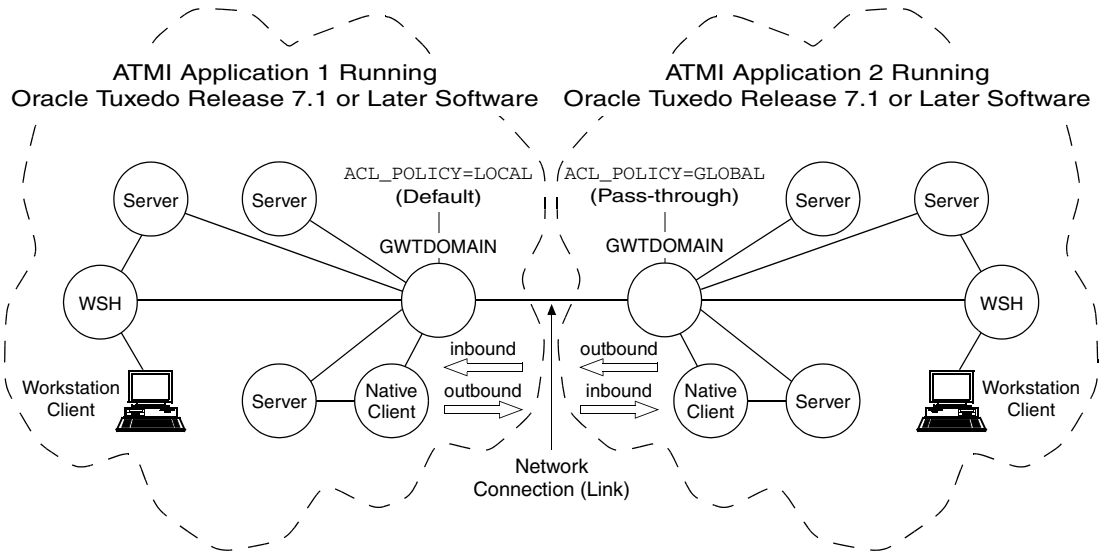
ATMI Application 1 Running
Oracle Tuxedo Release 7.1 or Later Software

ATMI Application 2 Running
Oracle Tuxedo Release 7.1 or Later Software

ACL_POLICY=LOCAL
(Default)

ACL_POLICY=GLOBAL
(Pass-through)

Server

Server

GWTDOMAIN

GWTDOMAIN

Server

Server

WSH

WSH

inbound

outbound

outbound

inbound

Workstation Client

Server

Native Client

Native Client

Server

Workstation Client

Network Connection (Link)